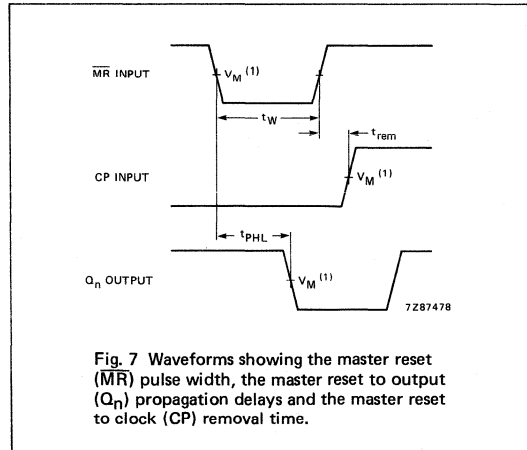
$\overline{MR}$ INPUT

$V_M$ (1)

$t_W$

$t_{rem}$

CP INPUT

$V_M$ (1)

$t_{PHL}$

$Q_n$ OUTPUT

$V_M$ (1)

7Z87478

Fig. 7 Waveforms showing the master reset ($\overline{MR}$) pulse width, the master reset to output ($Q_n$) propagation delays and the master reset to clock (CP) removal time.